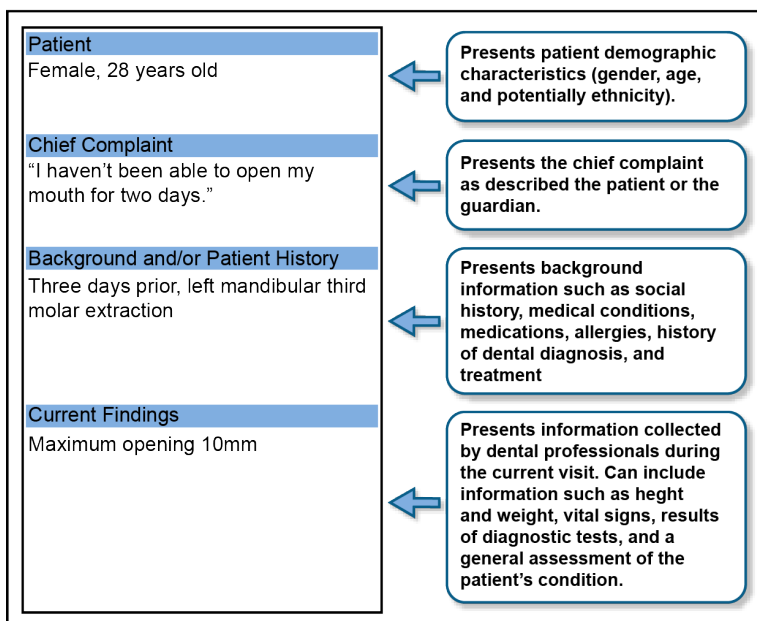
Patient
Female, 28 years old

Chief Complaint
“I haven’t been able to open my mouth for two days.”

Background and/or Patient History
Three days prior, left mandibular third molar extraction

Current Findings
Maximum opening 10mm

Presents patient demographic characteristics (gender, age, and potentially ethnicity).

Presents the chief complaint as described the patient or the guardian.

Presents background information such as social history, medical conditions, medications, allergies, history of dental diagnosis, and treatment

Presents information collected by dental professionals during the current visit. Can include information such as heght and weight, vital signs, results of diagnostic tests, and a general assessment of the patient’s condition.